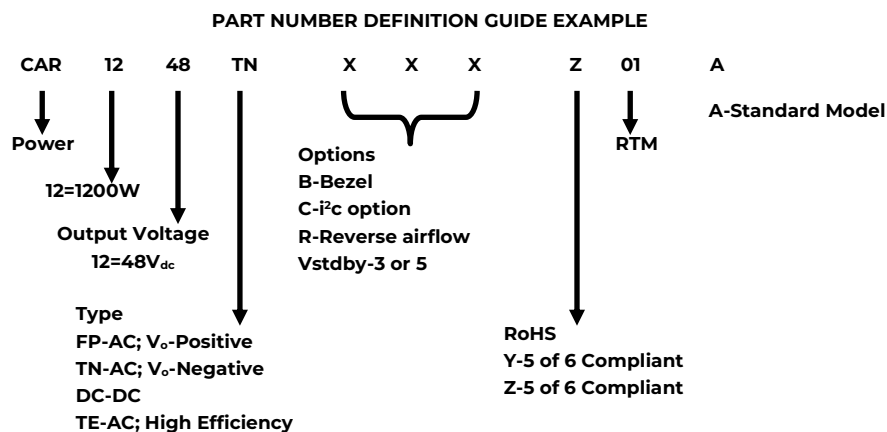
PART NUMBER DEFINITION GUIDE EXAMPLE

CAR 12 48 TN X X X Z 01 A

Power

12=1200W

Output Voltage
12=48$V_{dc}$

Type
FP-AC; $V_o$-Positive
TN-AC; $V_o$-Negative
DC-DC
TE-AC; High Efficiency

Options
B-Bezel
C-$i^2c$ option
R-Reverse airflow
Vstdby-3 or 5

RoHS
Y-5 of 6 Compliant
Z-5 of 6 Compliant

RTM

A-Standard Model